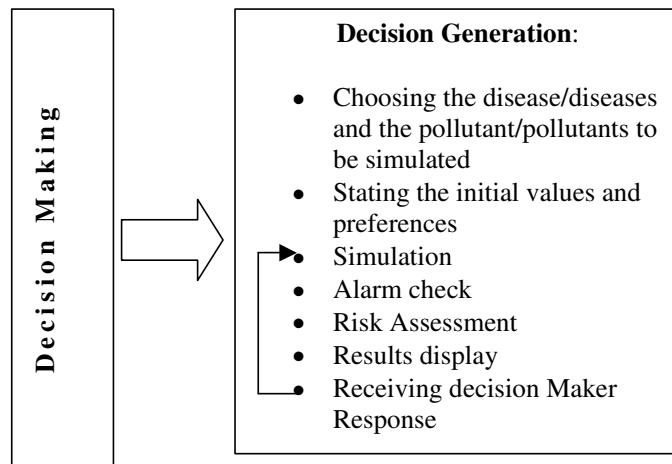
Decision Making

Decision Generation:

- Choosing the disease/diseases and the pollutant/pollutants to be simulated
- Stating the initial values and preferences
- Simulation
- Alarm check
- Risk Assessment
- Results display
- Receiving decision Maker Response